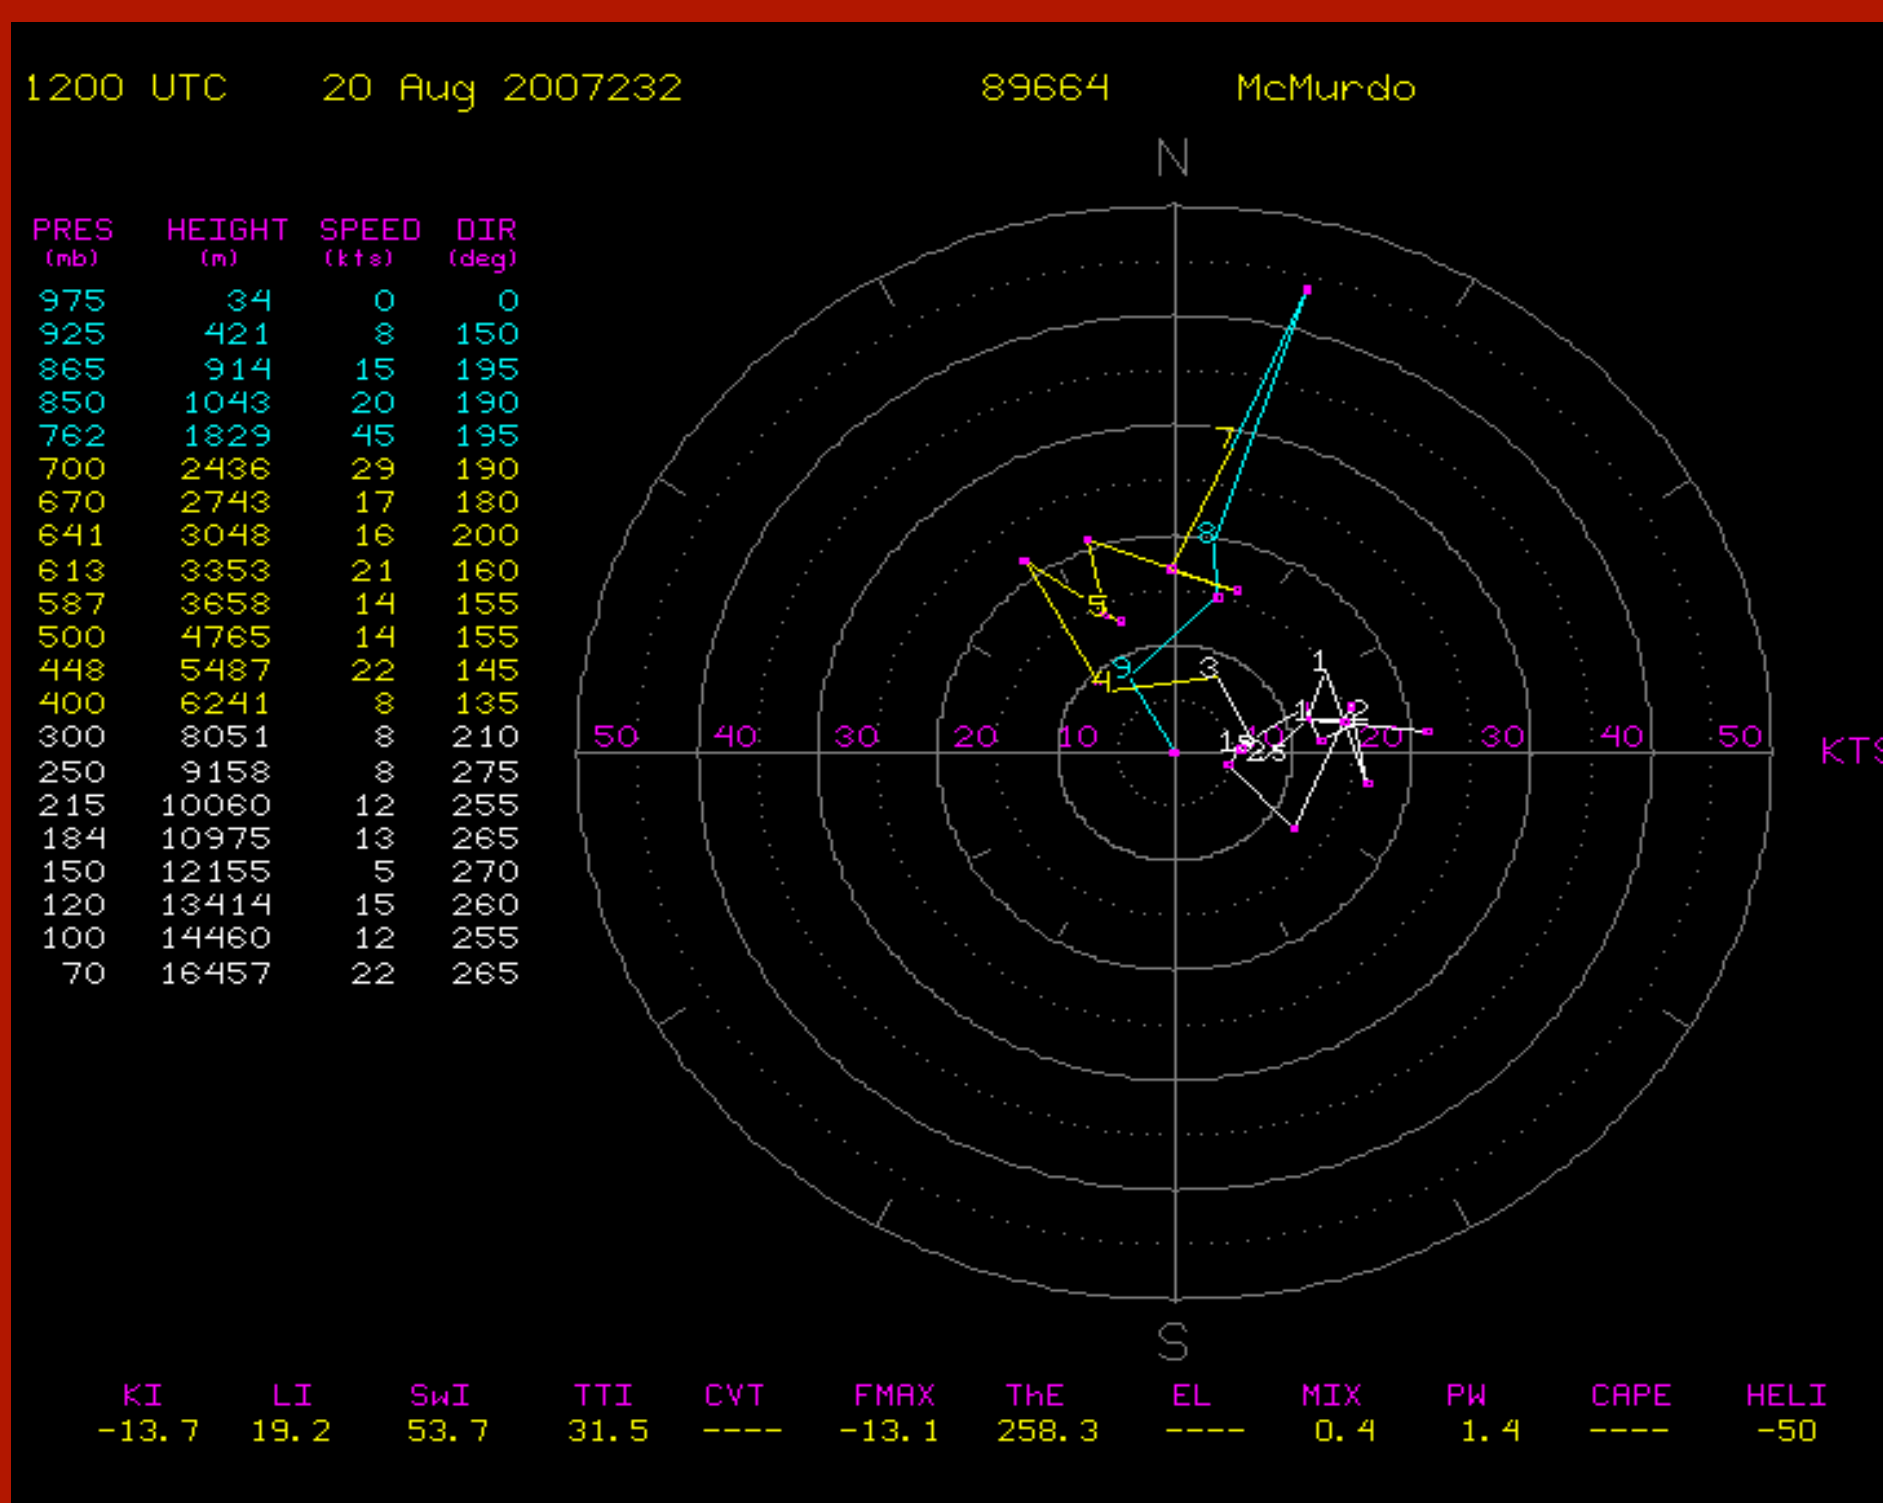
1200 UTC 20 Aug 2007232 89664 McMurdo

| PRES (mb) | HEIGHT (m) | SPEED (kts) | DIR (deg) |
|---|---|---|---|
| 975 | 34 | 0 | 0 |
| 925 | 421 | 8 | 150 |
| 865 | 914 | 15 | 195 |
| 850 | 1043 | 20 | 190 |
| 762 | 1829 | 45 | 195 |
| 700 | 2436 | 29 | 190 |
| 670 | 2743 | 17 | 180 |
| 641 | 3048 | 16 | 200 |
| 613 | 3353 | 21 | 160 |
| 587 | 3658 | 14 | 155 |
| 500 | 4765 | 14 | 155 |
| 448 | 5487 | 22 | 145 |
| 400 | 6241 | 8 | 135 |
| 300 | 8051 | 8 | 210 |
| 250 | 9158 | 8 | 275 |
| 215 | 10060 | 12 | 255 |
| 184 | 10975 | 13 | 265 |
| 150 | 12155 | 5 | 270 |
| 120 | 13414 | 15 | 260 |
| 100 | 14460 | 12 | 255 |
| 70 | 16457 | 22 | 265 |

N
50 40 30 20 10 10 20 30 40 50 KTS
7 8 5 9 4 3 1 1 2 15 25
S

| KI | LI | SwI | TTI | CVT | FMAX | ThE | EL | MIX | PW | CAPE | HELI |
|---|---|---|---|---|---|---|---|---|---|---|---|
| -13.7 | 19.2 | 53.7 | 31.5 | ---- | -13.1 | 258.3 | ---- | 0.4 | 1.4 | ---- | -50 |